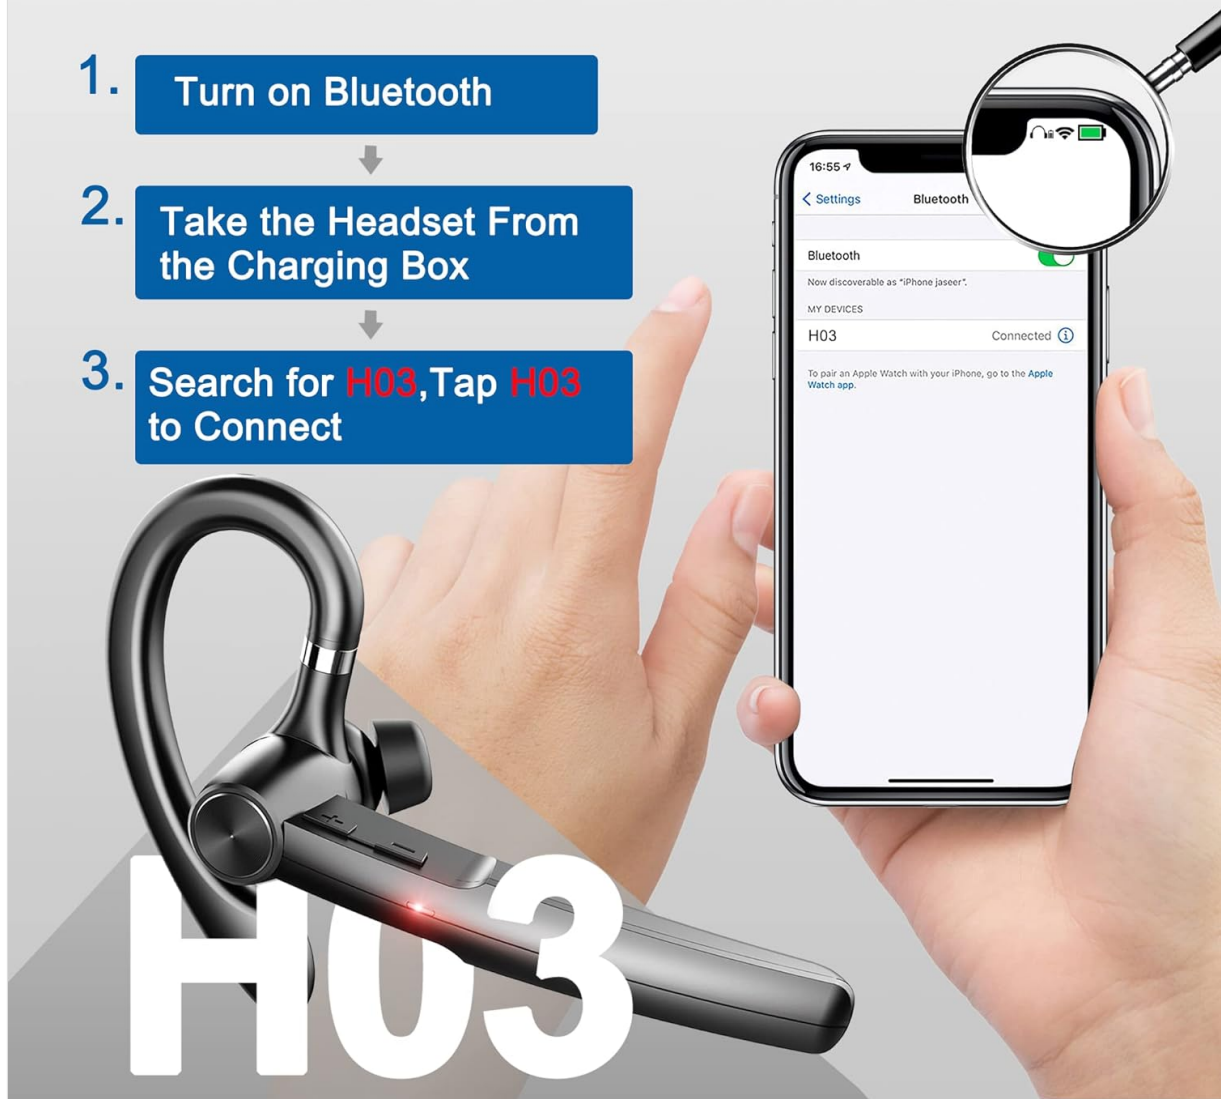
1. Turn on Bluetooth

2. Take the Headset From the Charging Box

3. Search for H03,Tap H03 to Connect

16:55

< Settings Bluetooth

Bluetooth

Now discoverable as "iPhone jaseer".

MY DEVICES

H03 Connected

To pair an Apple Watch with your iPhone, go to the Apple Watch app.

+ −

H03